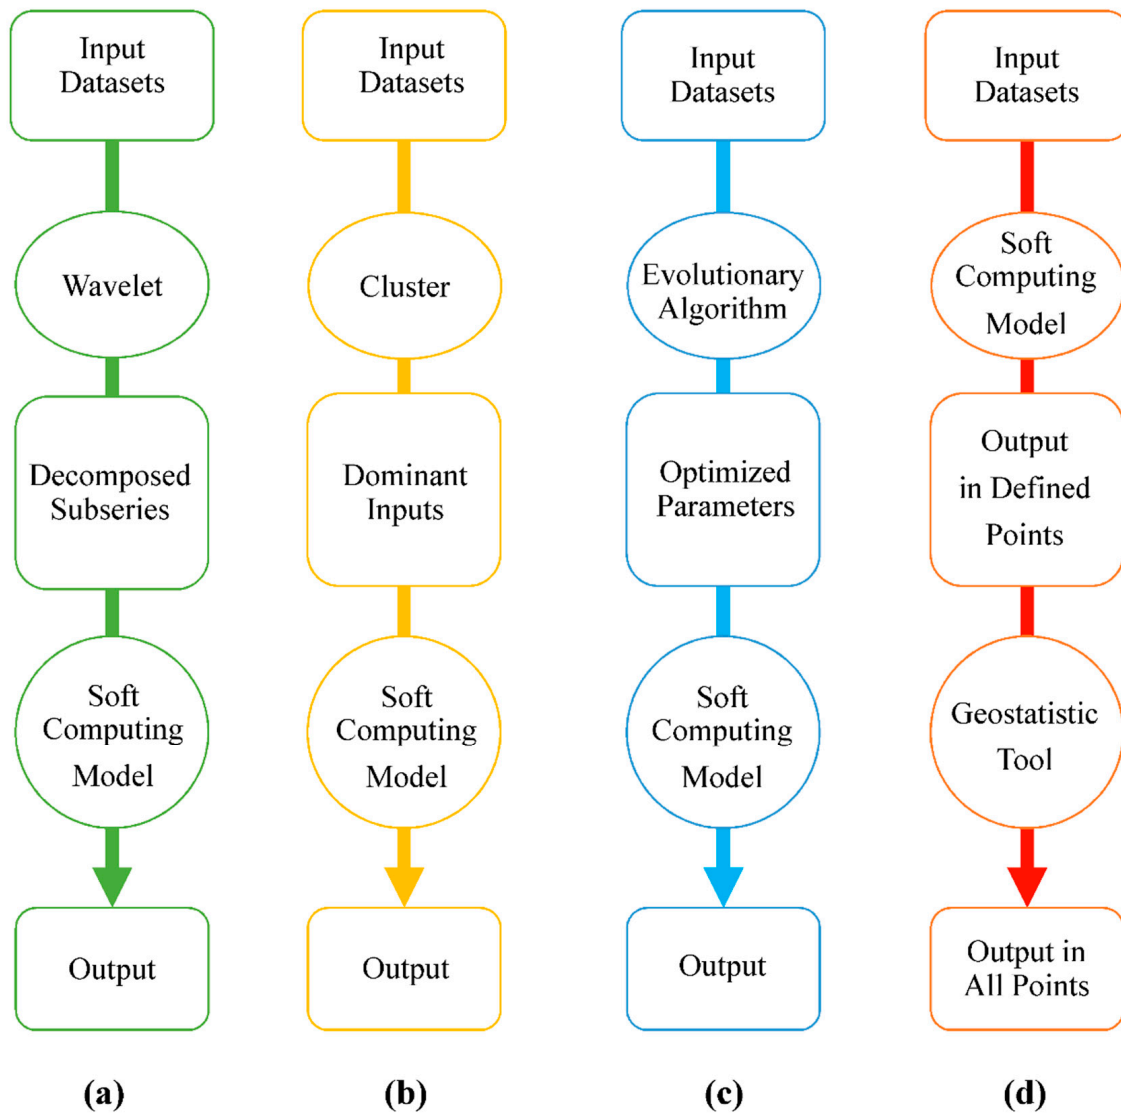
Input Datasets

Wavelet

Decomposed Subseries

Soft Computing Model

Output

(a)

Input Datasets

Cluster

Dominant Inputs

Soft Computing Model

Output

(b)

Input Datasets

Evolutionary Algorithm

Optimized Parameters

Soft Computing Model

Output

(c)

Input Datasets

Soft Computing Model

Output in Defined Points

Geostatistic Tool

Output in All Points

(d)